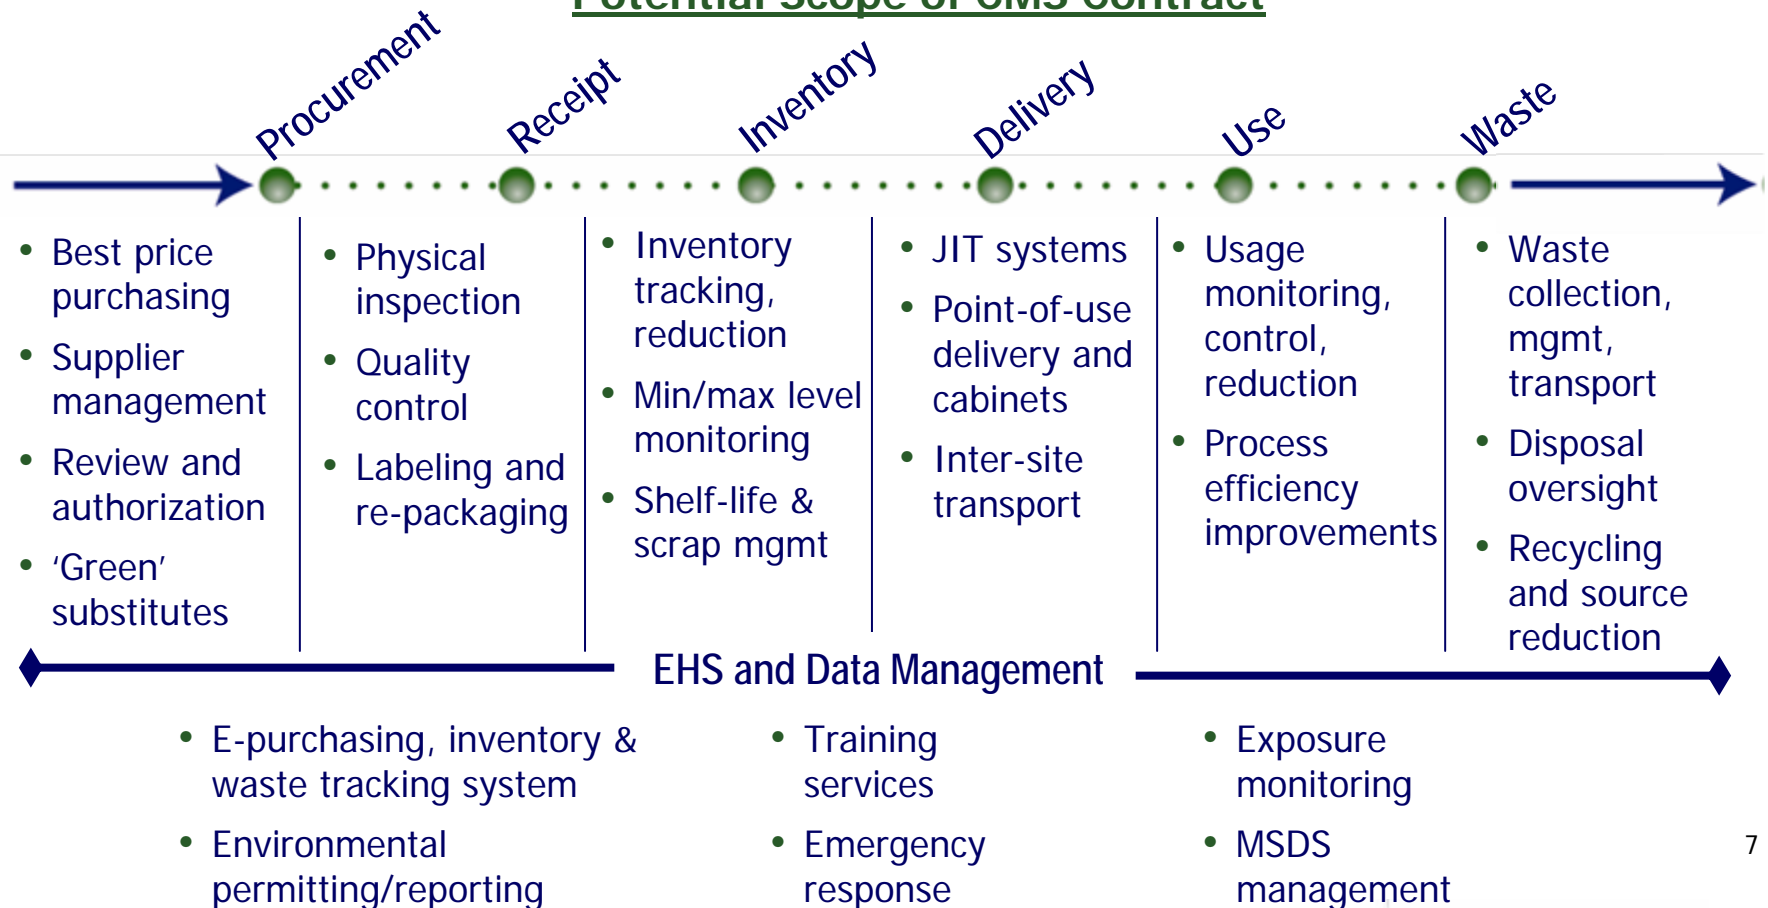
Potential Scope of CMS Contract

Procurement Receipt Inventory Delivery Use Waste

- Best price purchasing
- Supplier management
- Review and authorization
- ‘Green’ substitutes

- Physical inspection
- Quality control
- Labeling and re-packaging

- Inventory tracking, reduction
- Min/max level monitoring
- Shelf-life & scrap mgmt

- JIT systems
- Point-of-use delivery and cabinets
- Inter-site transport

- Usage monitoring, control, reduction
- Process efficiency improvements

- Waste collection, mgmt, transport
- Disposal oversight
- Recycling and source reduction

EHS and Data Management

- E-purchasing, inventory & waste tracking system
- Environmental permitting/reporting

- Training services
- Emergency response

- Exposure monitoring
- MSDS management

7